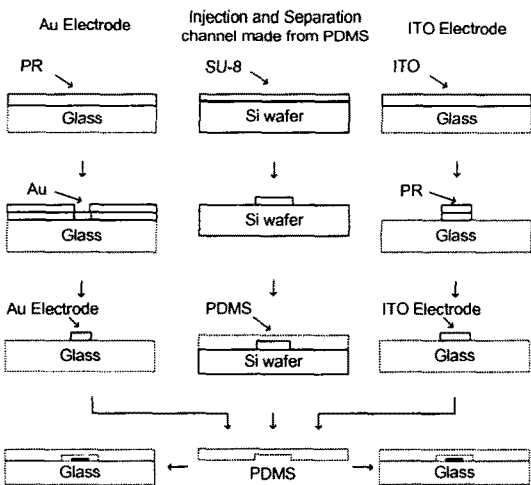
Au Electrode

Injection and Separation channel made from PDMS

ITO Electrode

PR

Glass

SU-8

Si wafer

ITO

Glass

Au

Glass

Si wafer

PR

Glass

Au Electrode

Glass

PDMS

Si wafer

ITO Electrode

Glass

Glass

PDMS

Glass